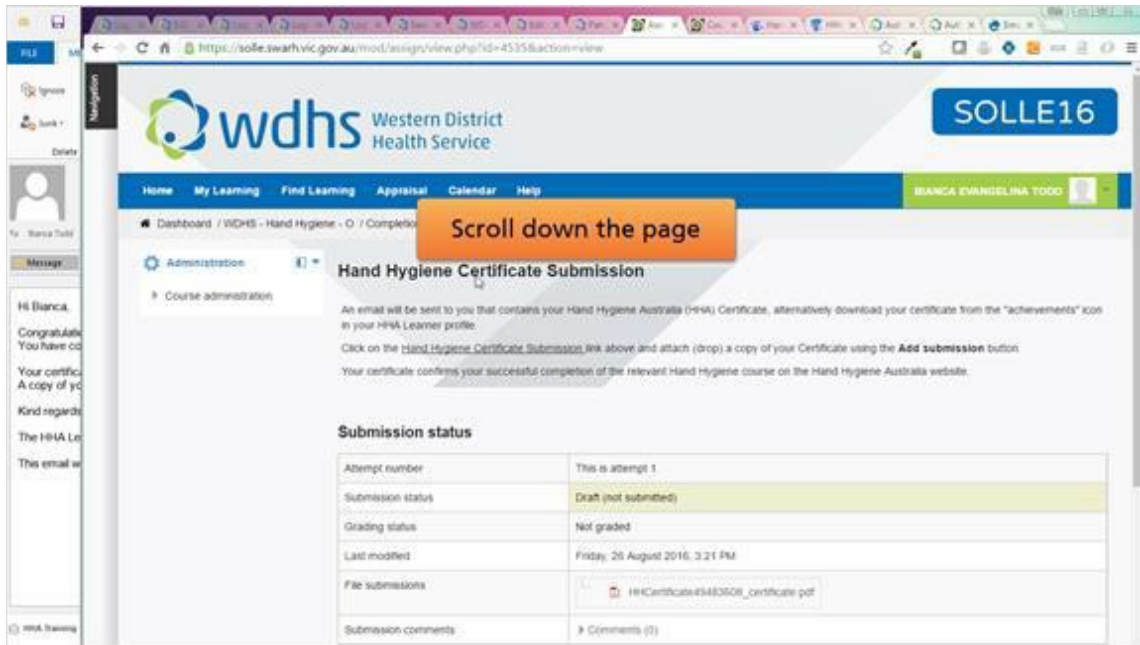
FILE

Ignore

Junk

Delete

Bianca Todd

Message

Hi Bianca,

Congratulati
You have co

Your certific
A copy of yo

Kind regards

The HHA Le

This email w

HHA Training

https://solle.swarh.vic.gov.au/mod/assign/view.php?id=4535&action=view

Navigation

wdhs Western District Health Service

SOLLE16

Home My Learning Find Learning Appraisal Calendar Help

BIANCA EVANGELINA TODD

Dashboard / WDHS - Hand Hygiene - O / Completio

Scroll down the page

Administration

Course administration

Hand Hygiene Certificate Submission

An email will be sent to you that contains your Hand Hygiene Australia (HHA) Certificate, alternatively download your certificate from the "achievements" icon in your HHA Learner profile.

Click on the Hand Hygiene Certificate Submission link above and attach (drop) a copy of your Certificate using the Add submission button.

Your certificate confirms your successful completion of the relevant Hand Hygiene course on the Hand Hygiene Australia website.

Submission status

| | |
|---|---|
| Attempt number | This is attempt 1. |
| Submission status | Draft (not submitted) |
| Grading status | Not graded |
| Last modified | Friday, 26 August 2016, 3:21 PM |
| File submissions | HHCertificate49483608_certificate.pdf |
| Submission comments | Comments (0) |